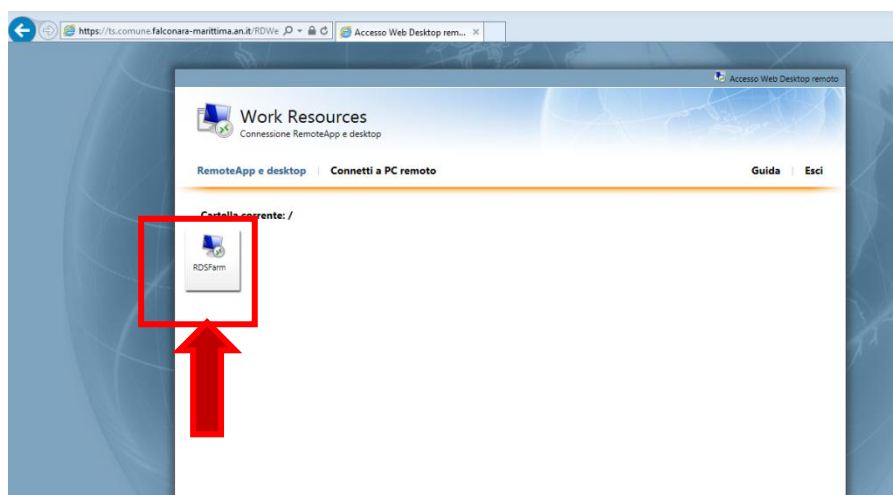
https://ts.comune.falconara-marittima.an.it/RDWe

Accesso Web Desktop rem... ×

Accesso Web Desktop remoto

Work Resources
Connessione RemoteApp e desktop

RemoteApp e desktop | Connetti a PC remoto

Guida | Esci

Cartella corrente: /

RDSFarm